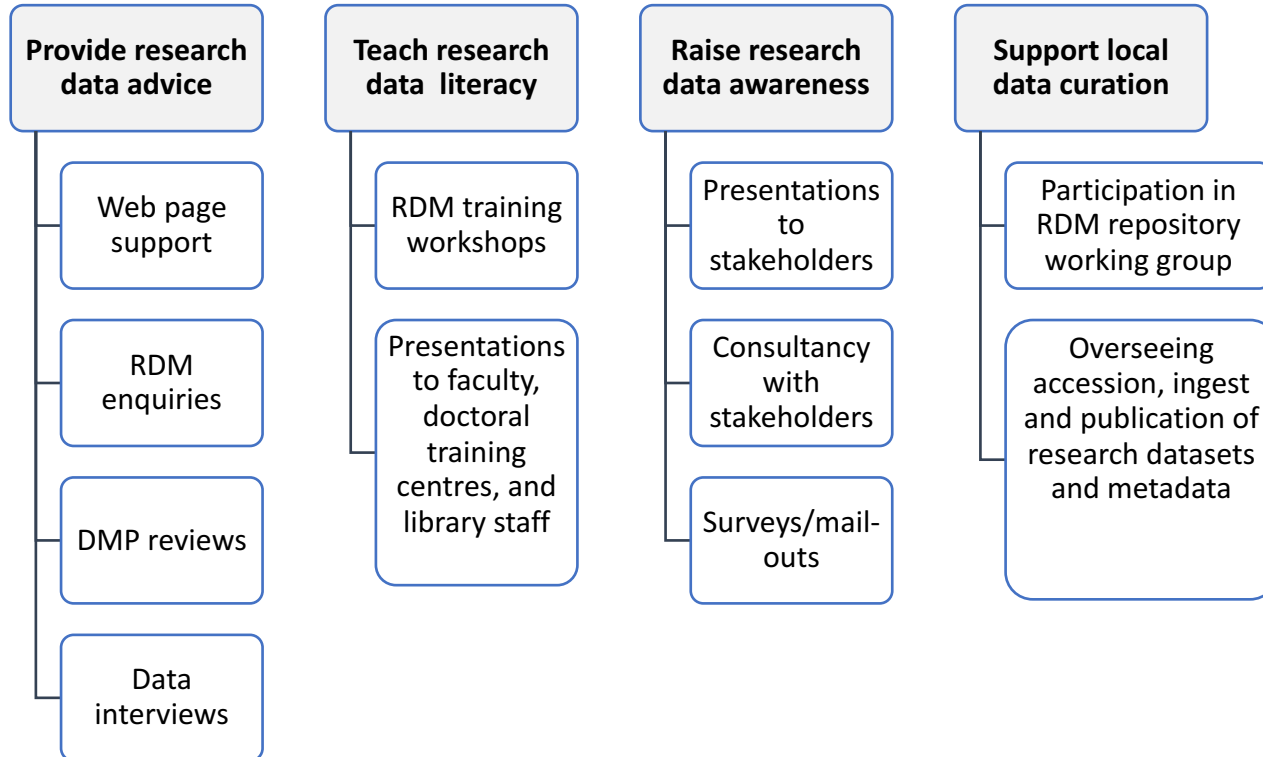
Provide research data advice

Web page support

RDM enquiries

DMP reviews

Data interviews

Teach research data literacy

RDM training workshops

Presentations to faculty, doctoral training centres, and library staff

Raise research data awareness

Presentations to stakeholders

Consultancy with stakeholders

Surveys/mail-outs

Support local data curation

Participation in RDM repository working group

Overseeing accession, ingest and publication of research datasets and metadata